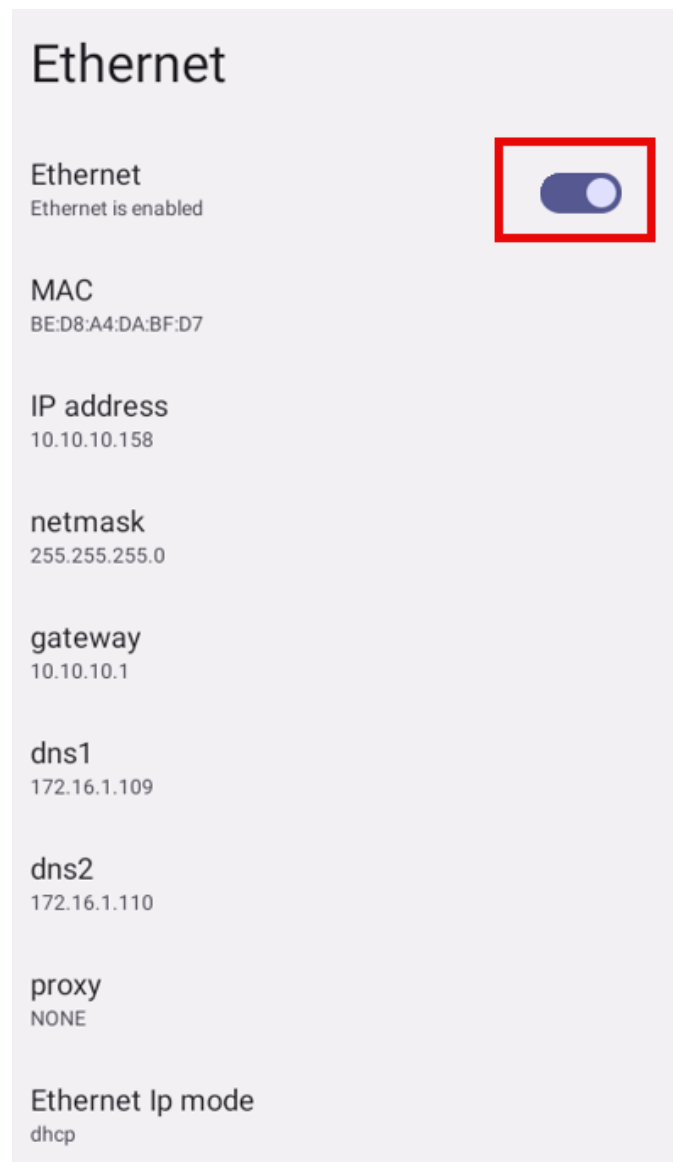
Ethernet

Ethernet
Ethernet is enabled

MAC
BE:D8:A4:DA:BF:D7

IP address
10.10.10.158

netmask
255.255.255.0

gateway
10.10.10.1

dns1
172.16.1.109

dns2
172.16.1.110

proxy
NONE

Ethernet Ip mode
dhcp